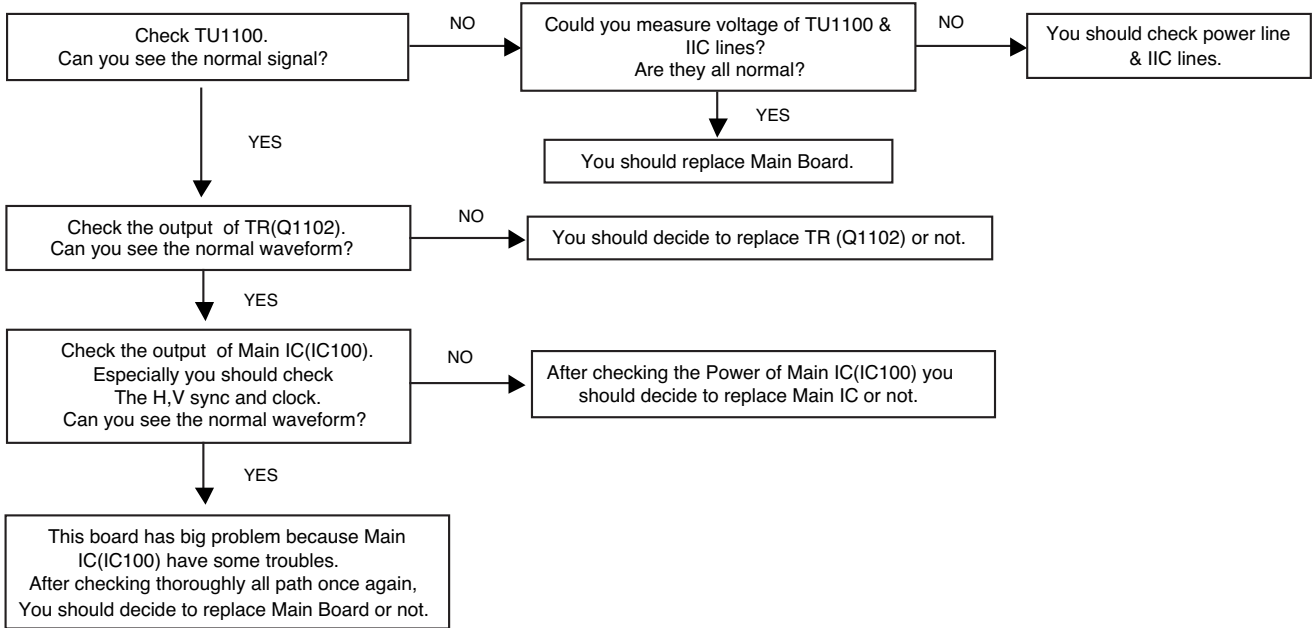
Check TU1100.
Can you see the normal signal?

NO

Could you measure voltage of TU1100 & IIC lines?
Are they all normal?

NO

You should check power line & IIC lines.

YES

You should replace Main Board.

YES

Check the output of TR(Q1102).
Can you see the normal waveform?

NO

You should decide to replace TR (Q1102) or not.

YES

Check the output of Main IC(IC100).
Especially you should check
The H,V sync and clock.
Can you see the normal waveform?

NO

After checking the Power of Main IC(IC100) you should decide to replace Main IC or not.

YES

This board has big problem because Main IC(IC100) have some troubles.
After checking thoroughly all path once again,
You should decide to replace Main Board or not.